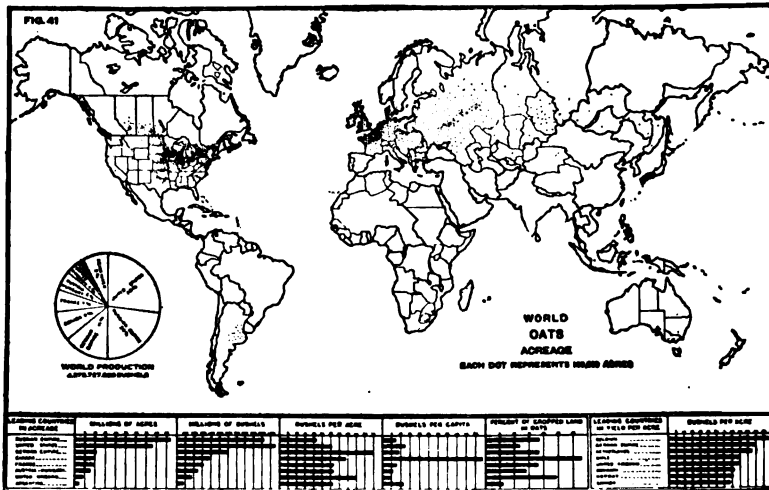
FIG. 41

WORLD
OATS
ACREAGE
EACH DOT REPRESENTS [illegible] ACRES

WORLD PRODUCTION
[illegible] BUSHELS

| LEADING COUNTRIES IN ACREAGE | MILLIONS OF ACRES | MILLIONS OF BUSHELS | BUSHELS PER ACRE | BUSHELS PER CAPITA | PERCENT OF CROPPED LAND IN OATS | LEADING COUNTRIES IN YIELD PER ACRE | BUSHELS PER ACRE |
|---|---|---|---|---|---|---|---|
| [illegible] | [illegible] | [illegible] | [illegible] | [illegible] | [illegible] | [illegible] | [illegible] |